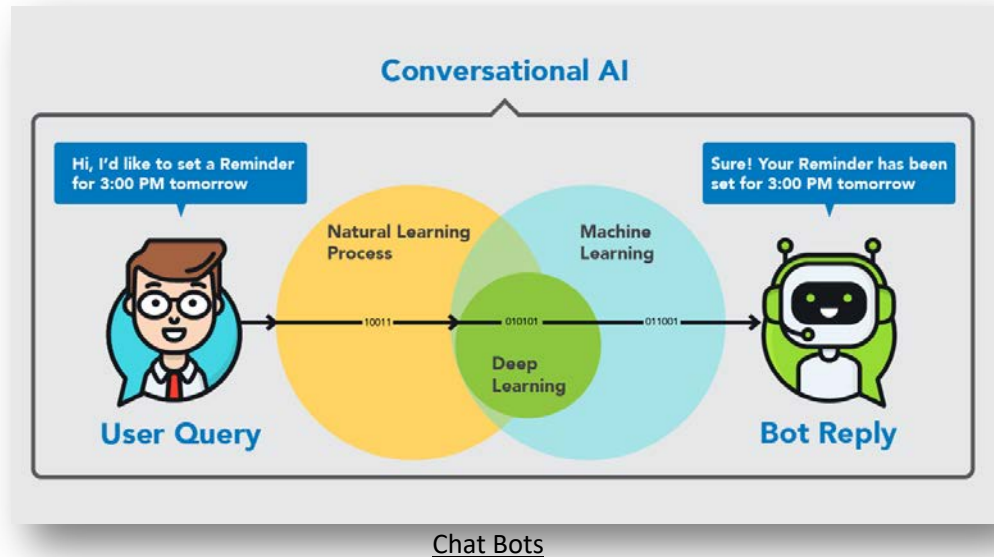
Conversational AI

Hi, I'd like to set a Reminder for 3:00 PM tomorrow

Sure! Your Reminder has been set for 3:00 PM tomorrow

Natural Learning Process

Machine Learning

10011

010101

011001

Deep Learning

User Query

Bot Reply

Chat Bots